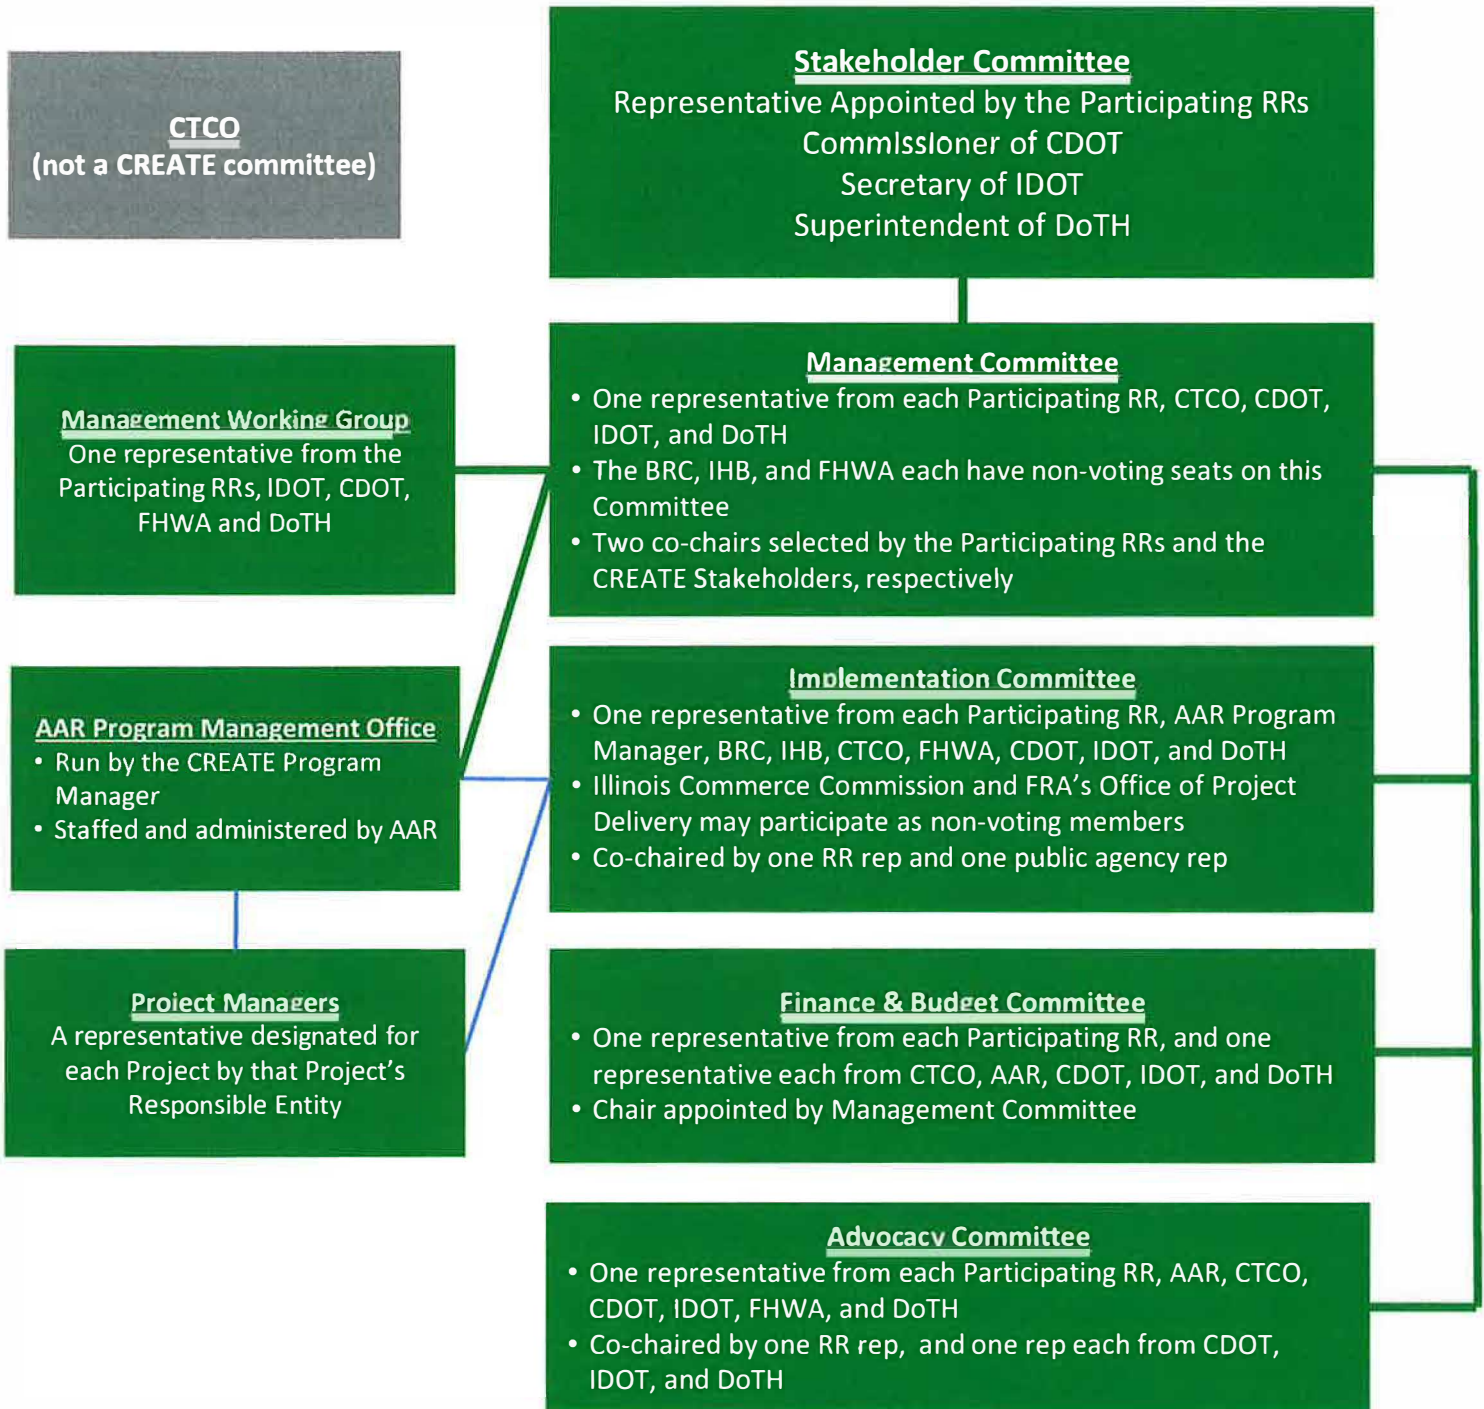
CTCO
(not a CREATE committee)

Stakeholder Committee
Representative Appointed by the Participating RRs
Commissioner of CDOT
Secretary of IDOT
Superintendent of DoTH

Management Working Group
One representative from the Participating RRs, IDOT, CDOT, FHWA and DoTH

Management Committee
• One representative from each Participating RR, CTCO, CDOT, IDOT, and DoTH
• The BRC, IHB, and FHWA each have non-voting seats on this Committee
• Two co-chairs selected by the Participating RRs and the CREATE Stakeholders, respectively

AAR Program Management Office
• Run by the CREATE Program Manager
• Staffed and administered by AAR

Implementation Committee
• One representative from each Participating RR, AAR Program Manager, BRC, IHB, CTCO, FHWA, CDOT, IDOT, and DoTH
• Illinois Commerce Commission and FRA's Office of Project Delivery may participate as non-voting members
• Co-chaired by one RR rep and one public agency rep

Project Managers
A representative designated for each Project by that Project's Responsible Entity

Finance & Budget Committee
• One representative from each Participating RR, and one representative each from CTCO, AAR, CDOT, IDOT, and DoTH
• Chair appointed by Management Committee

Advocacy Committee
• One representative from each Participating RR, AAR, CTCO, CDOT, IDOT, FHWA, and DoTH
• Co-chaired by one RR rep, and one rep each from CDOT, IDOT, and DoTH